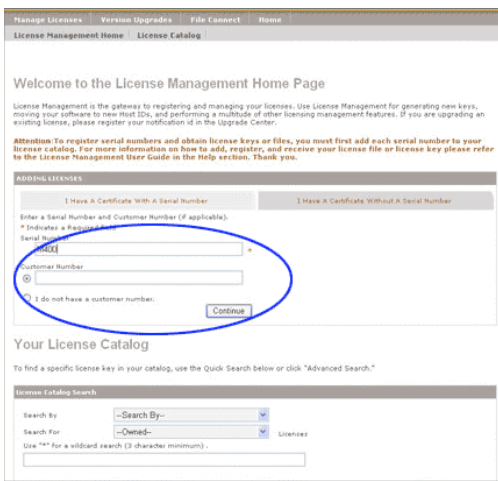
Manage Licenses | Version Upgrades | File Connect | Home

License Management Home | License Catalog

Welcome to the License Management Home Page

License Management is the gateway to registering and managing your licenses. Use License Management for generating new keys, moving your software to new Host IDs, and performing a multitude of other licensing management features. If you are upgrading an existing license, please register your notification id in the Upgrade Center.

Attention: To register serial numbers and obtain license keys or files, you must first add each serial number to your license catalog. For more information on how to add, register, and receive your license file or license key please refer to the License Management User Guide in the Help section. Thank you.

ADDING LICENSES

I Have A Certificate With A Serial Number | I Have A Certificate Without A Serial Number

Enter a Serial Number and Customer Number (if applicable).

* Indicates a Required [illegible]

Serial Number

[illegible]400 *

Customer Number

I do not have a customer number.

Continue

Your License Catalog

To find a specific license key in your catalog, use the Quick Search below or click "Advanced Search."

License Catalog Search

Search By --Search By--

Search For --Owned-- Licenses

Use "*" for a wildcard search (3 character minimum).